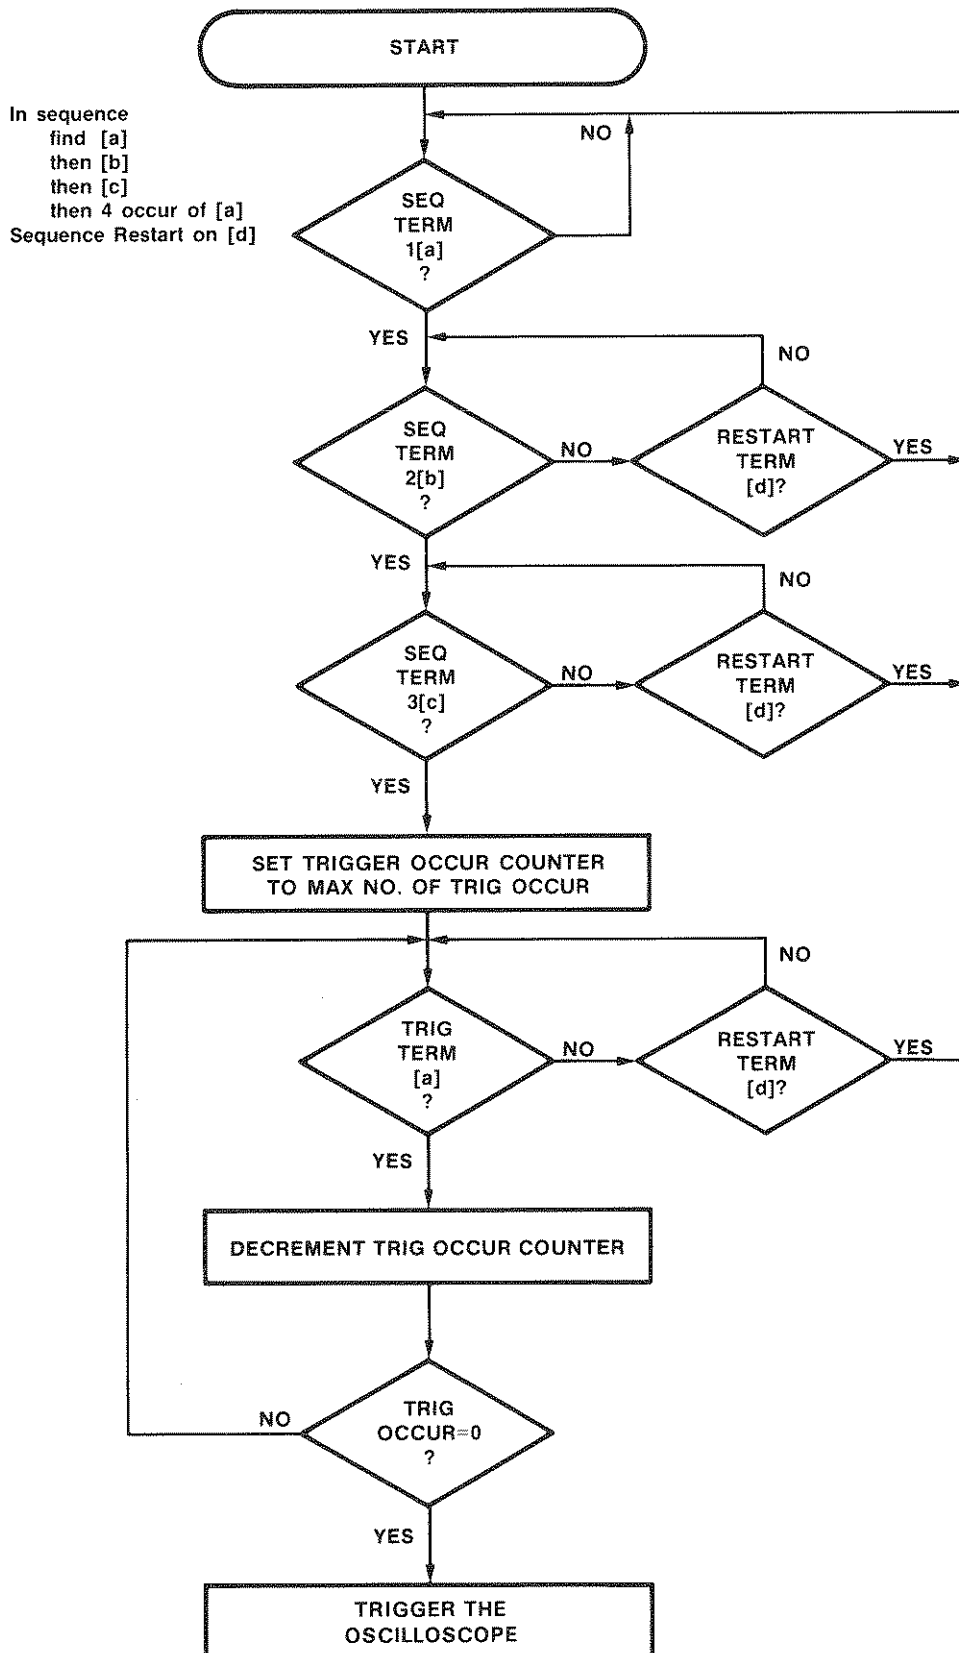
START

In sequence
find [a]
then [b]
then [c]
then 4 occur of [a]
Sequence Restart on [d]

NO

SEQ TERM 1[a] ?

YES

NO

SEQ TERM 2[b] ?

NO

RESTART TERM [d]?

YES

YES

NO

SEQ TERM 3[c] ?

NO

RESTART TERM [d]?

YES

YES

SET TRIGGER OCCUR COUNTER TO MAX NO. OF TRIG OCCUR

NO

TRIG TERM [a] ?

NO

RESTART TERM [d]?

YES

YES

DECREMENT TRIG OCCUR COUNTER

NO

TRIG OCCUR=0 ?

YES

TRIGGER THE OSCILLOSCOPE